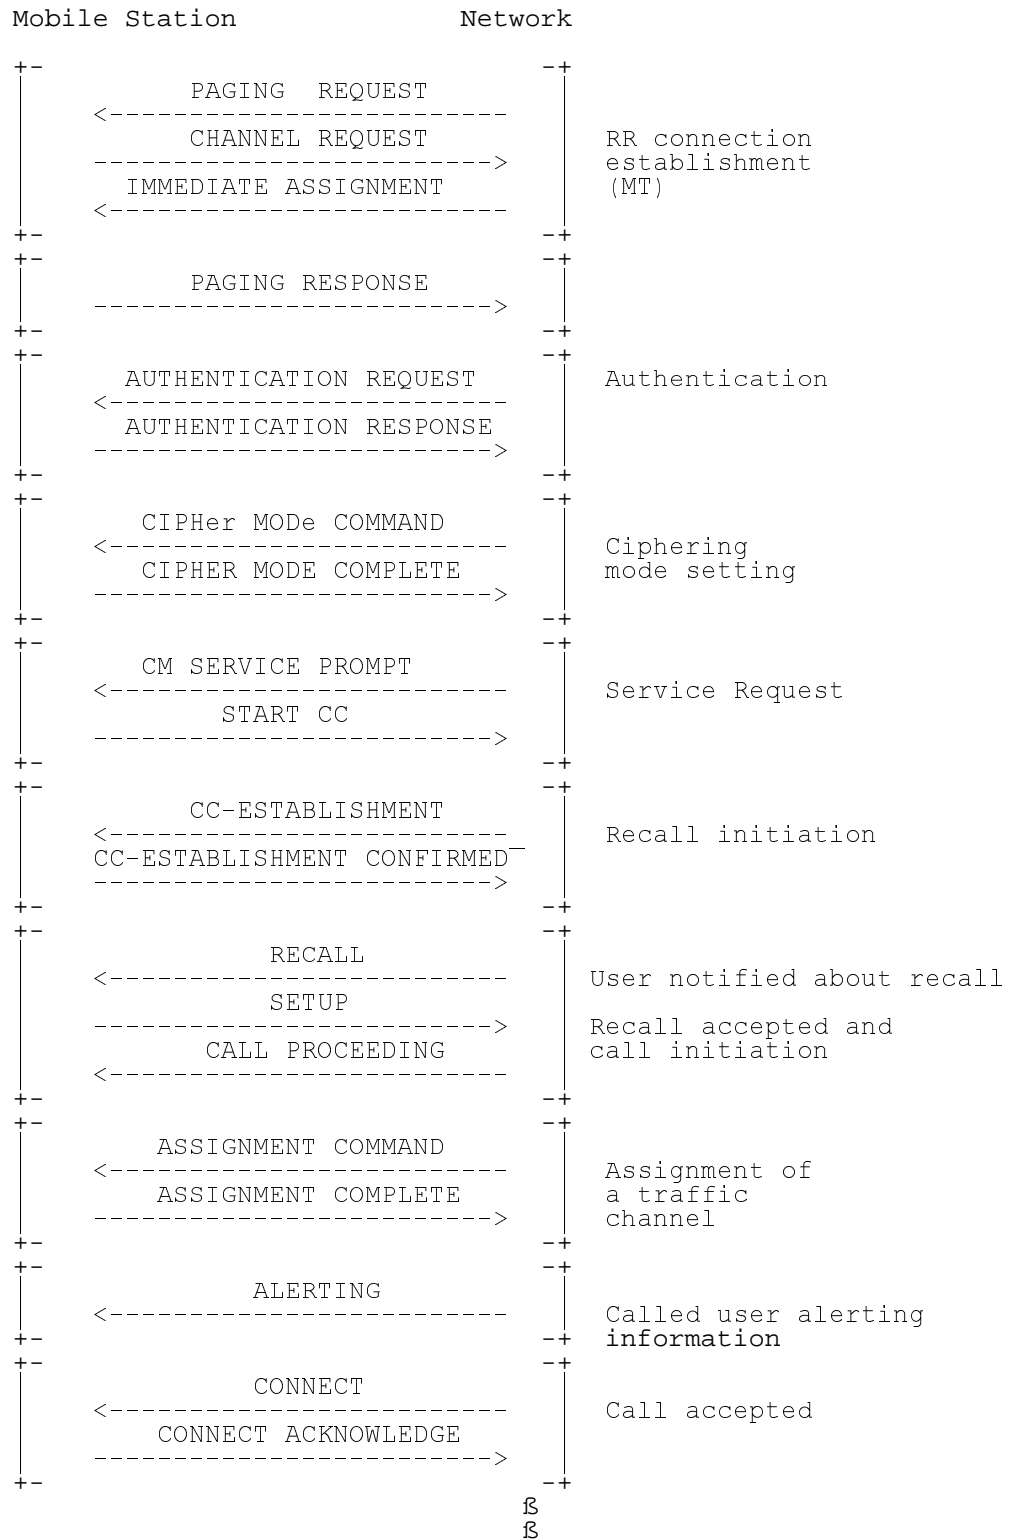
Mobile Station Network

PAGING REQUEST
<-------------------------
CHANNEL REQUEST
------------------------->
IMMEDIATE ASSIGNMENT
<-------------------------

RR connection establishment (MT)

PAGING RESPONSE
------------------------->

AUTHENTICATION REQUEST
<-------------------------
AUTHENTICATION RESPONSE
------------------------->

Authentication

CIPHer MODe COMMAND
<-------------------------
CIPHER MODE COMPLETE
------------------------->

Ciphering mode setting

CM SERVICE PROMPT
<-------------------------
START CC
------------------------->

Service Request

CC-ESTABLISHMENT
<-------------------------
CC-ESTABLISHMENT CONFIRMED
------------------------->

Recall initiation

RECALL
<-------------------------
SETUP
------------------------->
CALL PROCEEDING
<-------------------------

User notified about recall

Recall accepted and call initiation

ASSIGNMENT COMMAND
<-------------------------
ASSIGNMENT COMPLETE
------------------------->

Assignment of a traffic channel

ALERTING
<-------------------------

Called user alerting information

CONNECT
<-------------------------
CONNECT ACKNOWLEDGE
------------------------->

Call accepted

ß
ß